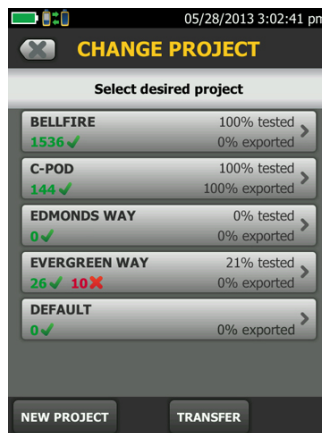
05/28/2013 3:02:41 pm

CHANGE PROJECT

Select desired project

BELLFIRE
1536 ✓
100% tested
0% exported

C-POD
144 ✓
100% tested
100% exported

EDMONDS WAY
0 ✓
0% tested
0% exported

EVERGREEN WAY
26 ✓ 10 ✗
21% tested
0% exported

DEFAULT
0 ✓
0% exported

NEW PROJECT
TRANSFER